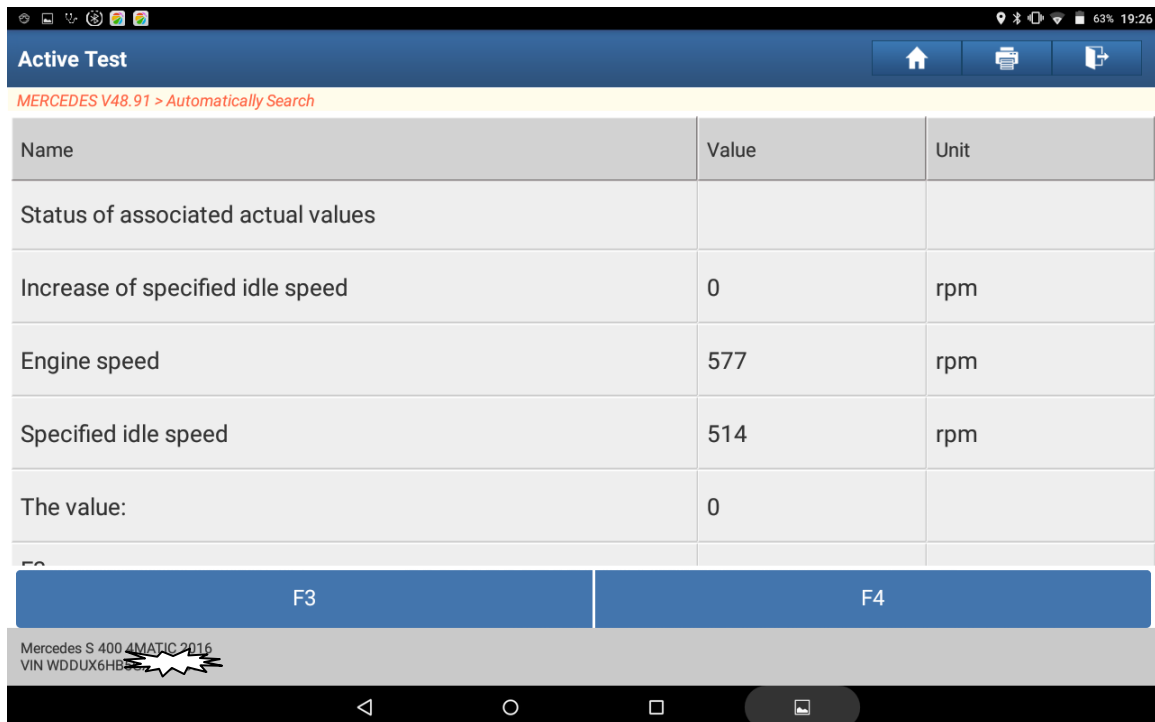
63% 19:26

Active Test

MERCEDES V48.91 > Automatically Search

| Name | Value | Unit |
|---|---|---|
| Status of associated actual values | | |
| Increase of specified idle speed | 0 | rpm |
| Engine speed | 577 | rpm |
| Specified idle speed | 514 | rpm |
| The value: | 0 | |
| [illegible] | | |

F3

F4

Mercedes S 400 4MATIC 2016
VIN WDDUX6HB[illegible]